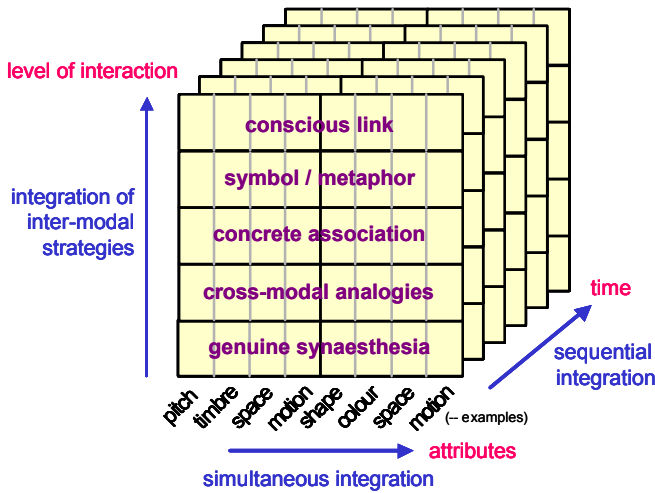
level of interaction

integration of inter-modal strategies

conscious link

symbol / metaphor

concrete association

cross-modal analogies

genuine synaesthesia

time

sequential integration

pitch timbre space motion shape colour space motion (-- examples)

attributes

simultaneous integration